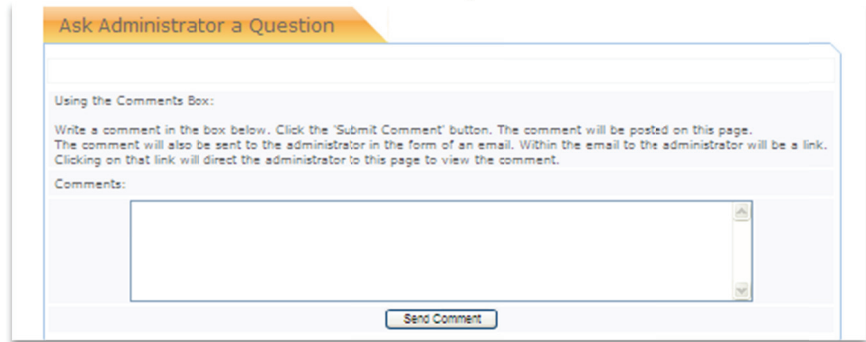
Ask Administrator a Question

Using the Comments Box:

Write a comment in the box below. Click the 'Submit Comment' button. The comment will be posted on this page. The comment will also be sent to the administrator in the form of an email. Within the email to the administrator will be a link. Clicking on that link will direct the administrator to this page to view the comment.

Comments:

Send Comment